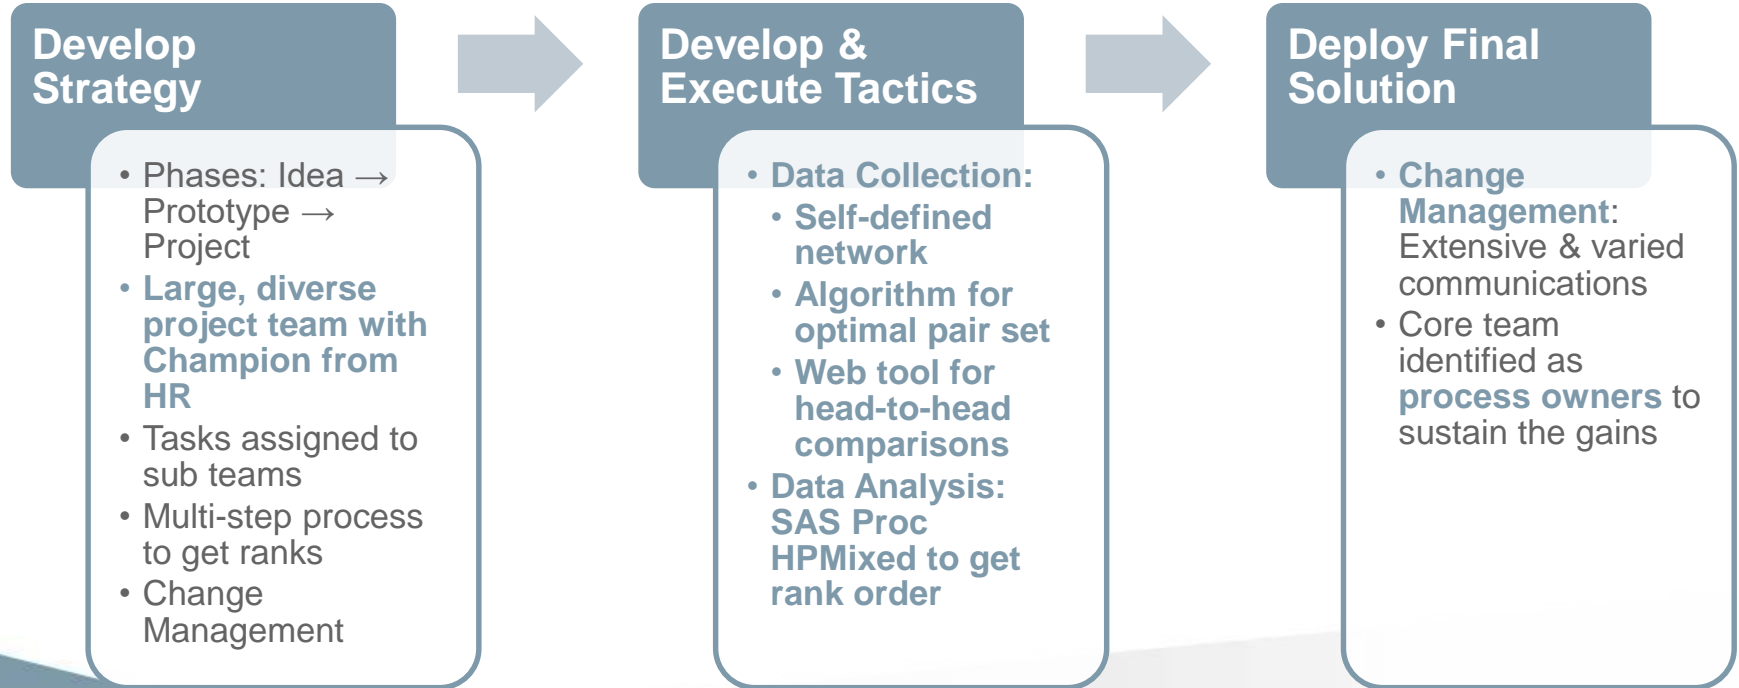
Develop Strategy

- Phases: Idea → Prototype → Project
- Large, diverse project team with Champion from HR
- Tasks assigned to sub teams
- Multi-step process to get ranks
- Change Management

Develop & Execute Tactics

- Data Collection:
  - Self-defined network
  - Algorithm for optimal pair set
  - Web tool for head-to-head comparisons
- Data Analysis: SAS Proc HPMixed to get rank order

Deploy Final Solution

- Change Management: Extensive & varied communications
- Core team identified as process owners to sustain the gains